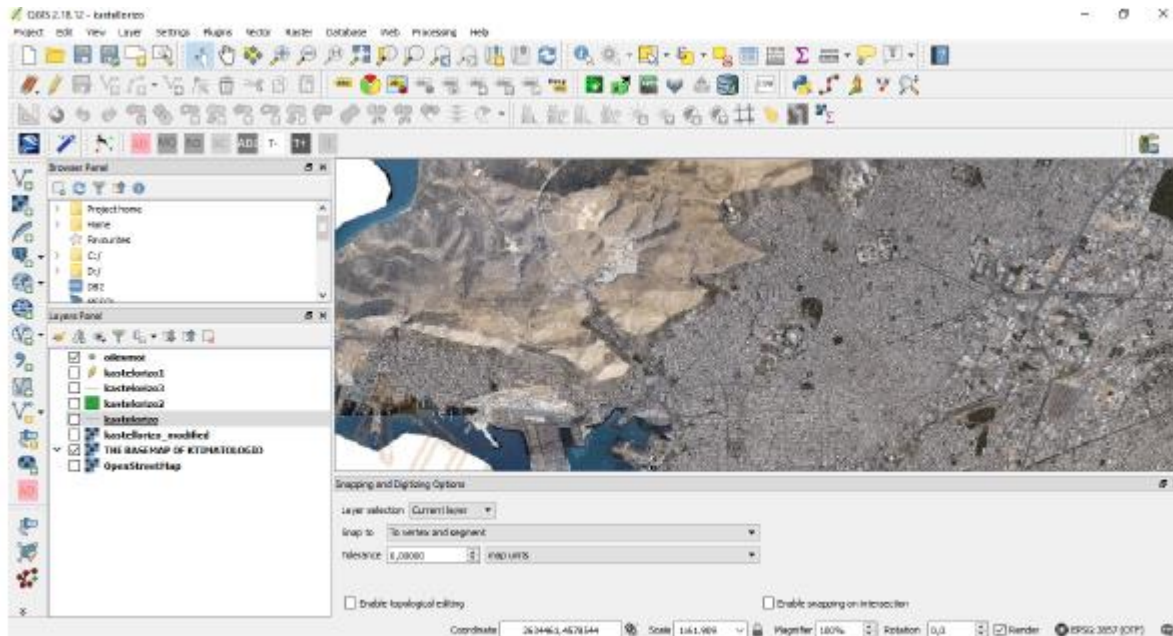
QGIS 2.18.12 - kastelorizo

Project Edit View Layer Settings Plugins Vector Raster Database Web Processing Help

Browser Panel

Project home
Home
Favourites
C:/
D:/
DB2

Layers Panel

oikismoi
kastelorizo1
kastelorizo3
kastelorizo2
kastelorizo
kastellorizo_modified
THE BASEMAP OF KTIMATOLOGIO
OpenStreetMap

Snapping and Digitizing Options

Layer selection Current layer
Snap to To vertex and segment
Tolerance 0,00000 map units

Enable topological editing
Enable snapping on intersection

Coordinate 2634461,4578144 Scale 1:61.909 Magnifier 100% Rotation 0,0 Render EPSG:3857 (OTF)